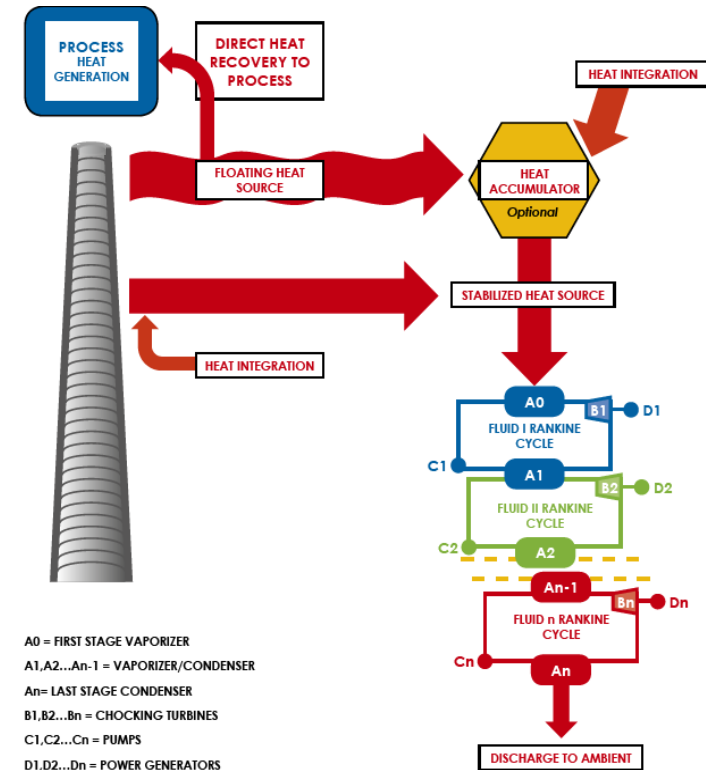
PROCESS HEAT GENERATION

DIRECT HEAT RECOVERY TO PROCESS

HEAT INTEGRATION

FLOATING HEAT SOURCE

HEAT ACCUMULATOR

Optional

STABILIZED HEAT SOURCE

HEAT INTEGRATION

A0

B1

D1

FLUID I RANKINE CYCLE

C1

A1

B2

D2

FLUID II RANKINE CYCLE

C2

A2

An-1

Bn

Dn

FLUID n RANKINE CYCLE

Cn

An

DISCHARGE TO AMBIENT

A0 = FIRST STAGE VAPORIZER

A1,A2...An-1 = VAPORIZER/CONDENSER

An= LAST STAGE CONDENSER

B1,B2...Bn = CHOCKING TURBINES

C1,C2...Cn = PUMPS

D1,D2...Dn = POWER GENERATORS